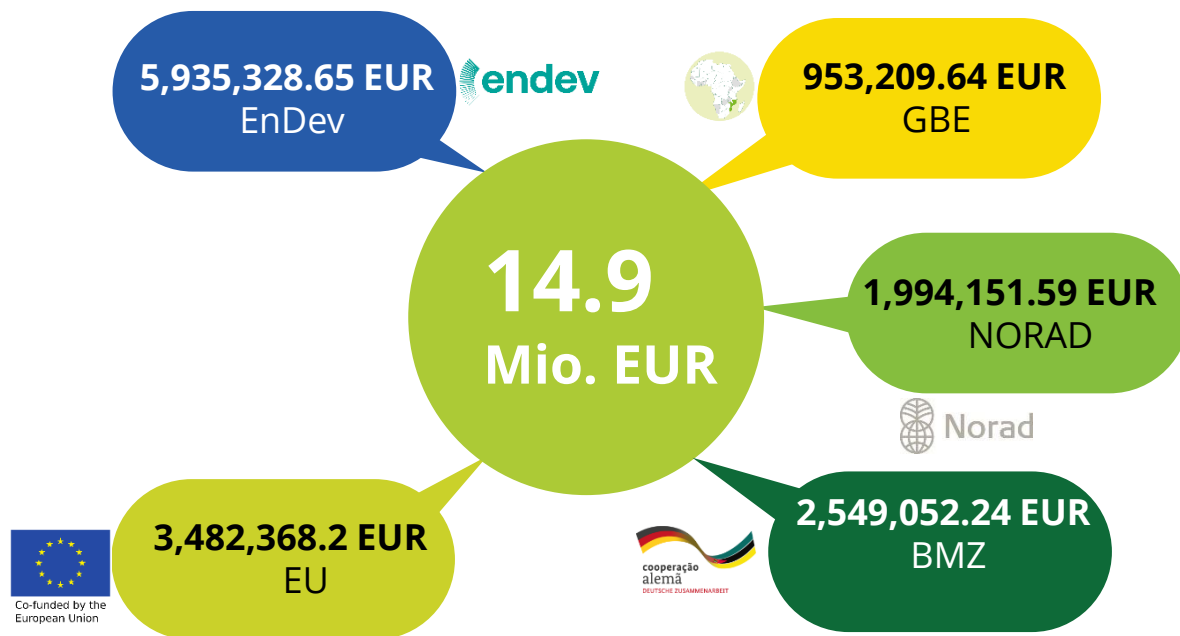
5,935,328.65 EUR
EnDev

endev

953,209.64 EUR
GBE

14.9
Mio. EUR

1,994,151.59 EUR
NORAD

Norad

3,482,368.2 EUR
EU

Co-funded by the European Union

2,549,052.24 EUR
BMZ

cooperação alemã
DEUTSCHE ZUSAMMENARBEIT